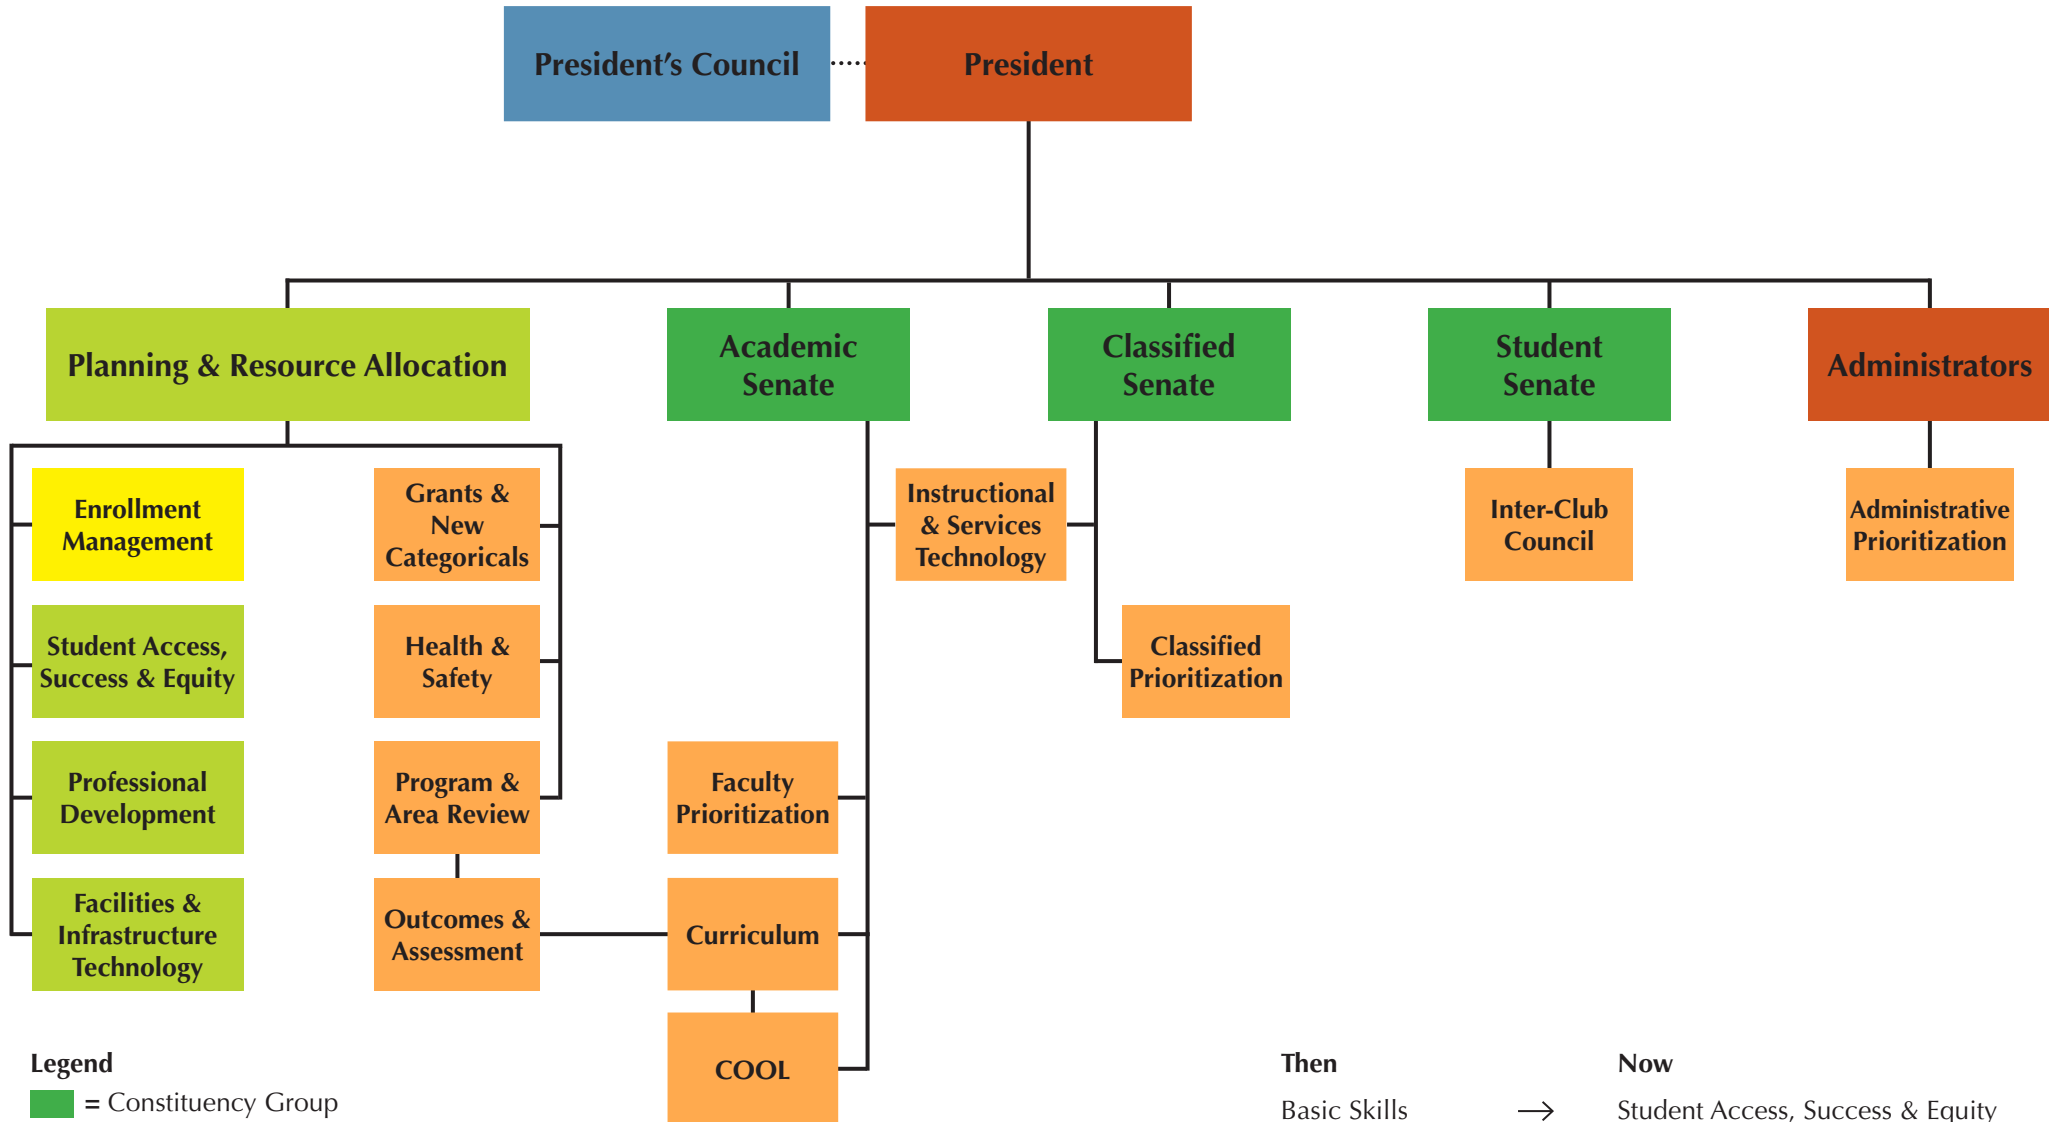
President's Council

President

Planning & Resource Allocation

Academic Senate

Classified Senate

Student Senate

Administrators

Enrollment Management

Grants & New Categoricals

Student Access, Success & Equity

Health & Safety

Professional Development

Program & Area Review

Facilities & Infrastructure Technology

Outcomes & Assessment

Instructional & Services Technology

Classified Prioritization

Inter-Club Council

Administrative Prioritization

Faculty Prioritization

Curriculum

COOL

Legend
= Constituency Group

Then
Basic Skills $\longrightarrow$

Now
Student Access, Success & Equity